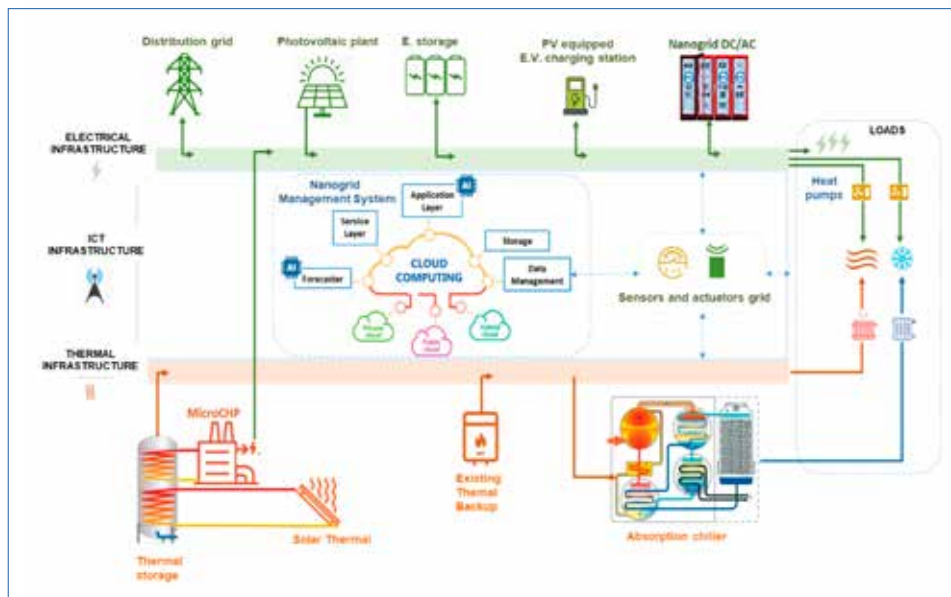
Distribution grid

Photovoltaic plant

E. storage

PV equipped E.V. charging station

Nanogrid DC/AC

ELECTRICAL INFRASTRUCTURE

LOADS

Nanogrid Management System

Application Layer

Service Layer

Storage

CLOUD COMPUTING

Forecaster

Data Management

ICT INFRASTRUCTURE

Heat pumps

Sensors and actuators grid

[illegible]

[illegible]

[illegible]

THERMAL INFRASTRUCTURE

MicroCHP

Existing Thermal Backup

Solar Thermal

Thermal storage

Absorption chiller